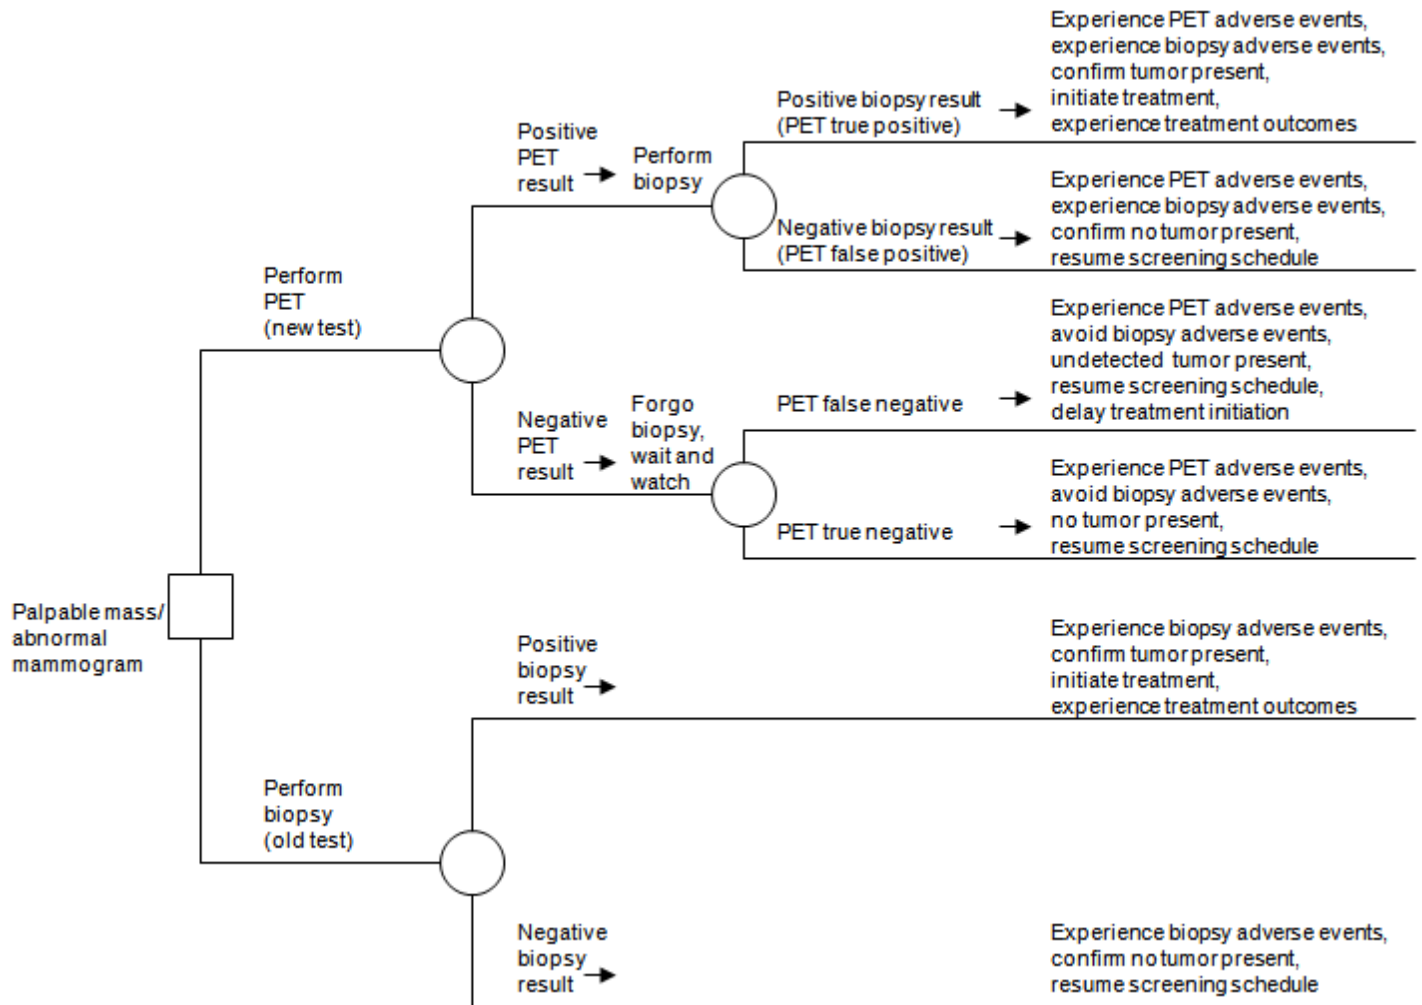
Palpable mass/ abnormal mammogram

Perform PET (new test)

Positive PET result

Perform biopsy

Positive biopsy result (PET true positive)

Experience PET adverse events, experience biopsy adverse events, confirm tumor present, initiate treatment, experience treatment outcomes

Negative biopsy result (PET false positive)

Experience PET adverse events, experience biopsy adverse events, confirm no tumor present, resume screening schedule

Negative PET result

Forgo biopsy, wait and watch

PET false negative

Experience PET adverse events, avoid biopsy adverse events, undetected tumor present, resume screening schedule, delay treatment initiation

PET true negative

Experience PET adverse events, avoid biopsy adverse events, no tumor present, resume screening schedule

Perform biopsy (old test)

Positive biopsy result

Experience biopsy adverse events, confirm tumor present, initiate treatment, experience treatment outcomes

Negative biopsy result

Experience biopsy adverse events, confirm no tumor present, resume screening schedule